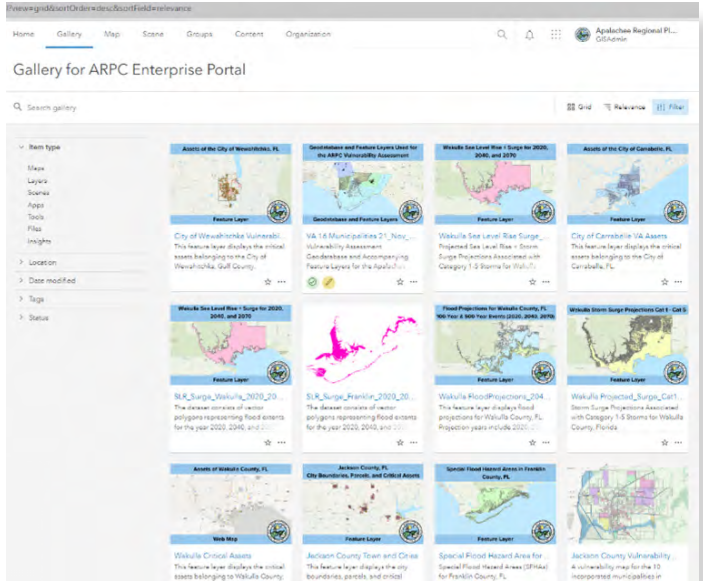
?view=grid&sortOrder=desc&sortField=relevance

Home Gallery Map Scene Groups Content Organization

Apalachee Regional Pl... GISAdmin

Gallery for ARPC Enterprise Portal

Search gallery

Grid Relevance Filter

Item type
Maps
Layers
Scenes
Apps
Tools
Files
Insights

Location

Date modified

Tags

Status

Assets of the City of Wewahitchka, FL
Feature Layer
City of Wewahitchka Vulnerabi...
This feature layer displays the critical assets belonging to the City of Wewahitchka, Gulf County.

Geodatabase and Feature Layers Used for the ARPC Vulnerability Assessment
Geodatabase and Feature Layers
VA 1.6 Municipalities 21_Nov_...
Vulnerability Assessment Geodatabase and Accompanying Feature Layers for the Apalach...

Wakulla Sea Level Rise + Surge for 2020, 2040, and 2070
Feature Layer
Wakulla Sea Level Rise Surge...
Projected Sea Level Rise + Storm Surge Projections Associated with Category 1-5 Storms for Wakulla...

Assets of the City of Carrabelle, FL
Feature Layer
City of Carrabelle VA Assets
This feature layer displays the critical assets belonging to the City of Carrabelle, FL.

Wakulla Sea Level Rise + Surge for 2020, 2040, and 2070
Feature Layer
SLR_Surge_Wakulla_2020_20...
The dataset consists of vector polygons representing flood extents for the year 2020, 2040, and 20...

SLR_Surge_Franklin_2020_20...
The dataset consists of vector polygons representing flood extents for the year 2020, 2040, and 20...

Flood Projections for Wakulla County, FL 100 Year & 500 Year Events (2020, 2040, 2070)
Feature Layer
Wakulla FloodProjections_204...
This feature layer displays flood projections for Wakulla County, FL. Projection years include 202...

Wakulla Storm Surge Projections Cat 1 - Cat 5
Feature Layer
Wakulla Projected_Surge_Cat1...
Storm Surge Projections Associated with Category 1-5 Storms for Wakulla County, Florida

Assets of Wakulla County, FL
Web Map
Wakulla Critical Assets
This feature layer displays the critical assets belonging to Wakulla County.

Jackson County, FL City Boundaries, Parcels, and Critical Assets
Jackson County Town and Citie...
This feature layer displays the city boundaries, parcels, and critical

Special Flood Hazard Areas in Franklin County, FL
Special Flood Hazard Area for...
Special Flood Hazard Areas (SFHAs) for Franklin County, FL.

Jackson County Vulnerability...
A vulnerability map for the 10 incorporated municipalities in